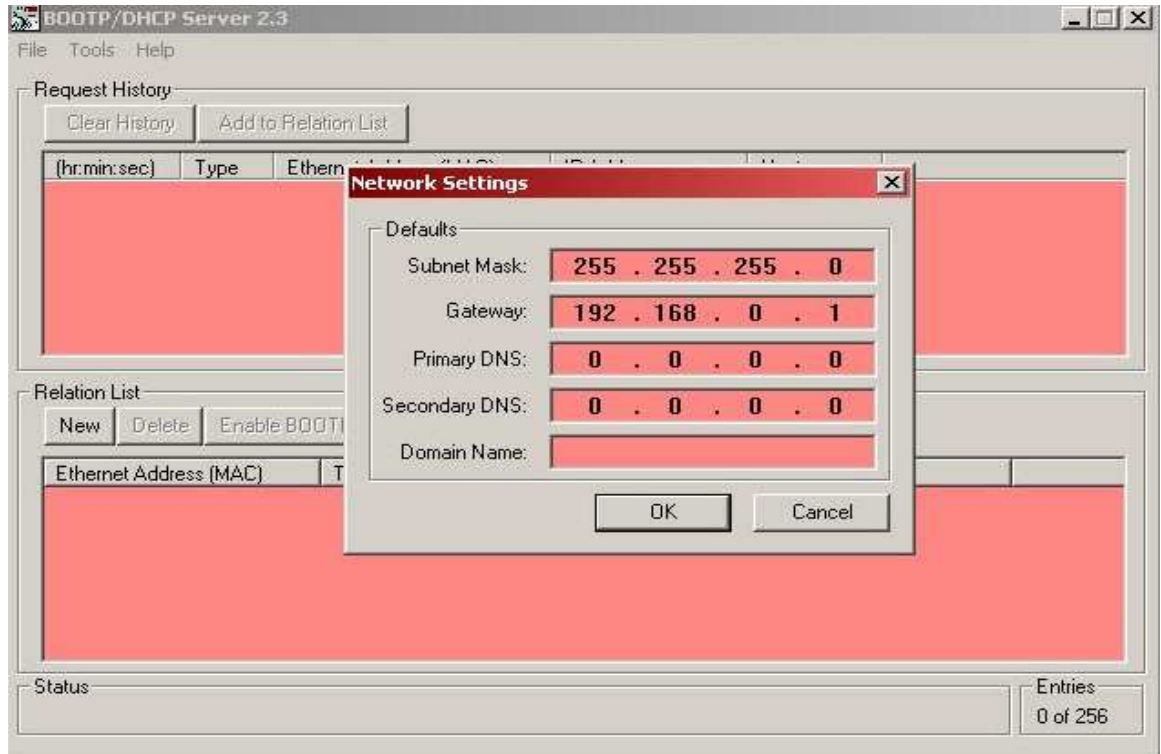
BOOTP/DHCP Server 2.3

File Tools Help

Request History

Clear History Add to Relation List

(hr:min:sec) Type Ethern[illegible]

Network Settings

Defaults

Subnet Mask: 255 . 255 . 255 . 0

Gateway: 192 . 168 . 0 . 1

Primary DNS: 0 . 0 . 0 . 0

Secondary DNS: 0 . 0 . 0 . 0

Domain Name:

OK Cancel

Relation List

New Delete Enable BOOT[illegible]

Ethernet Address (MAC) T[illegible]

Status

Entries
0 of 256